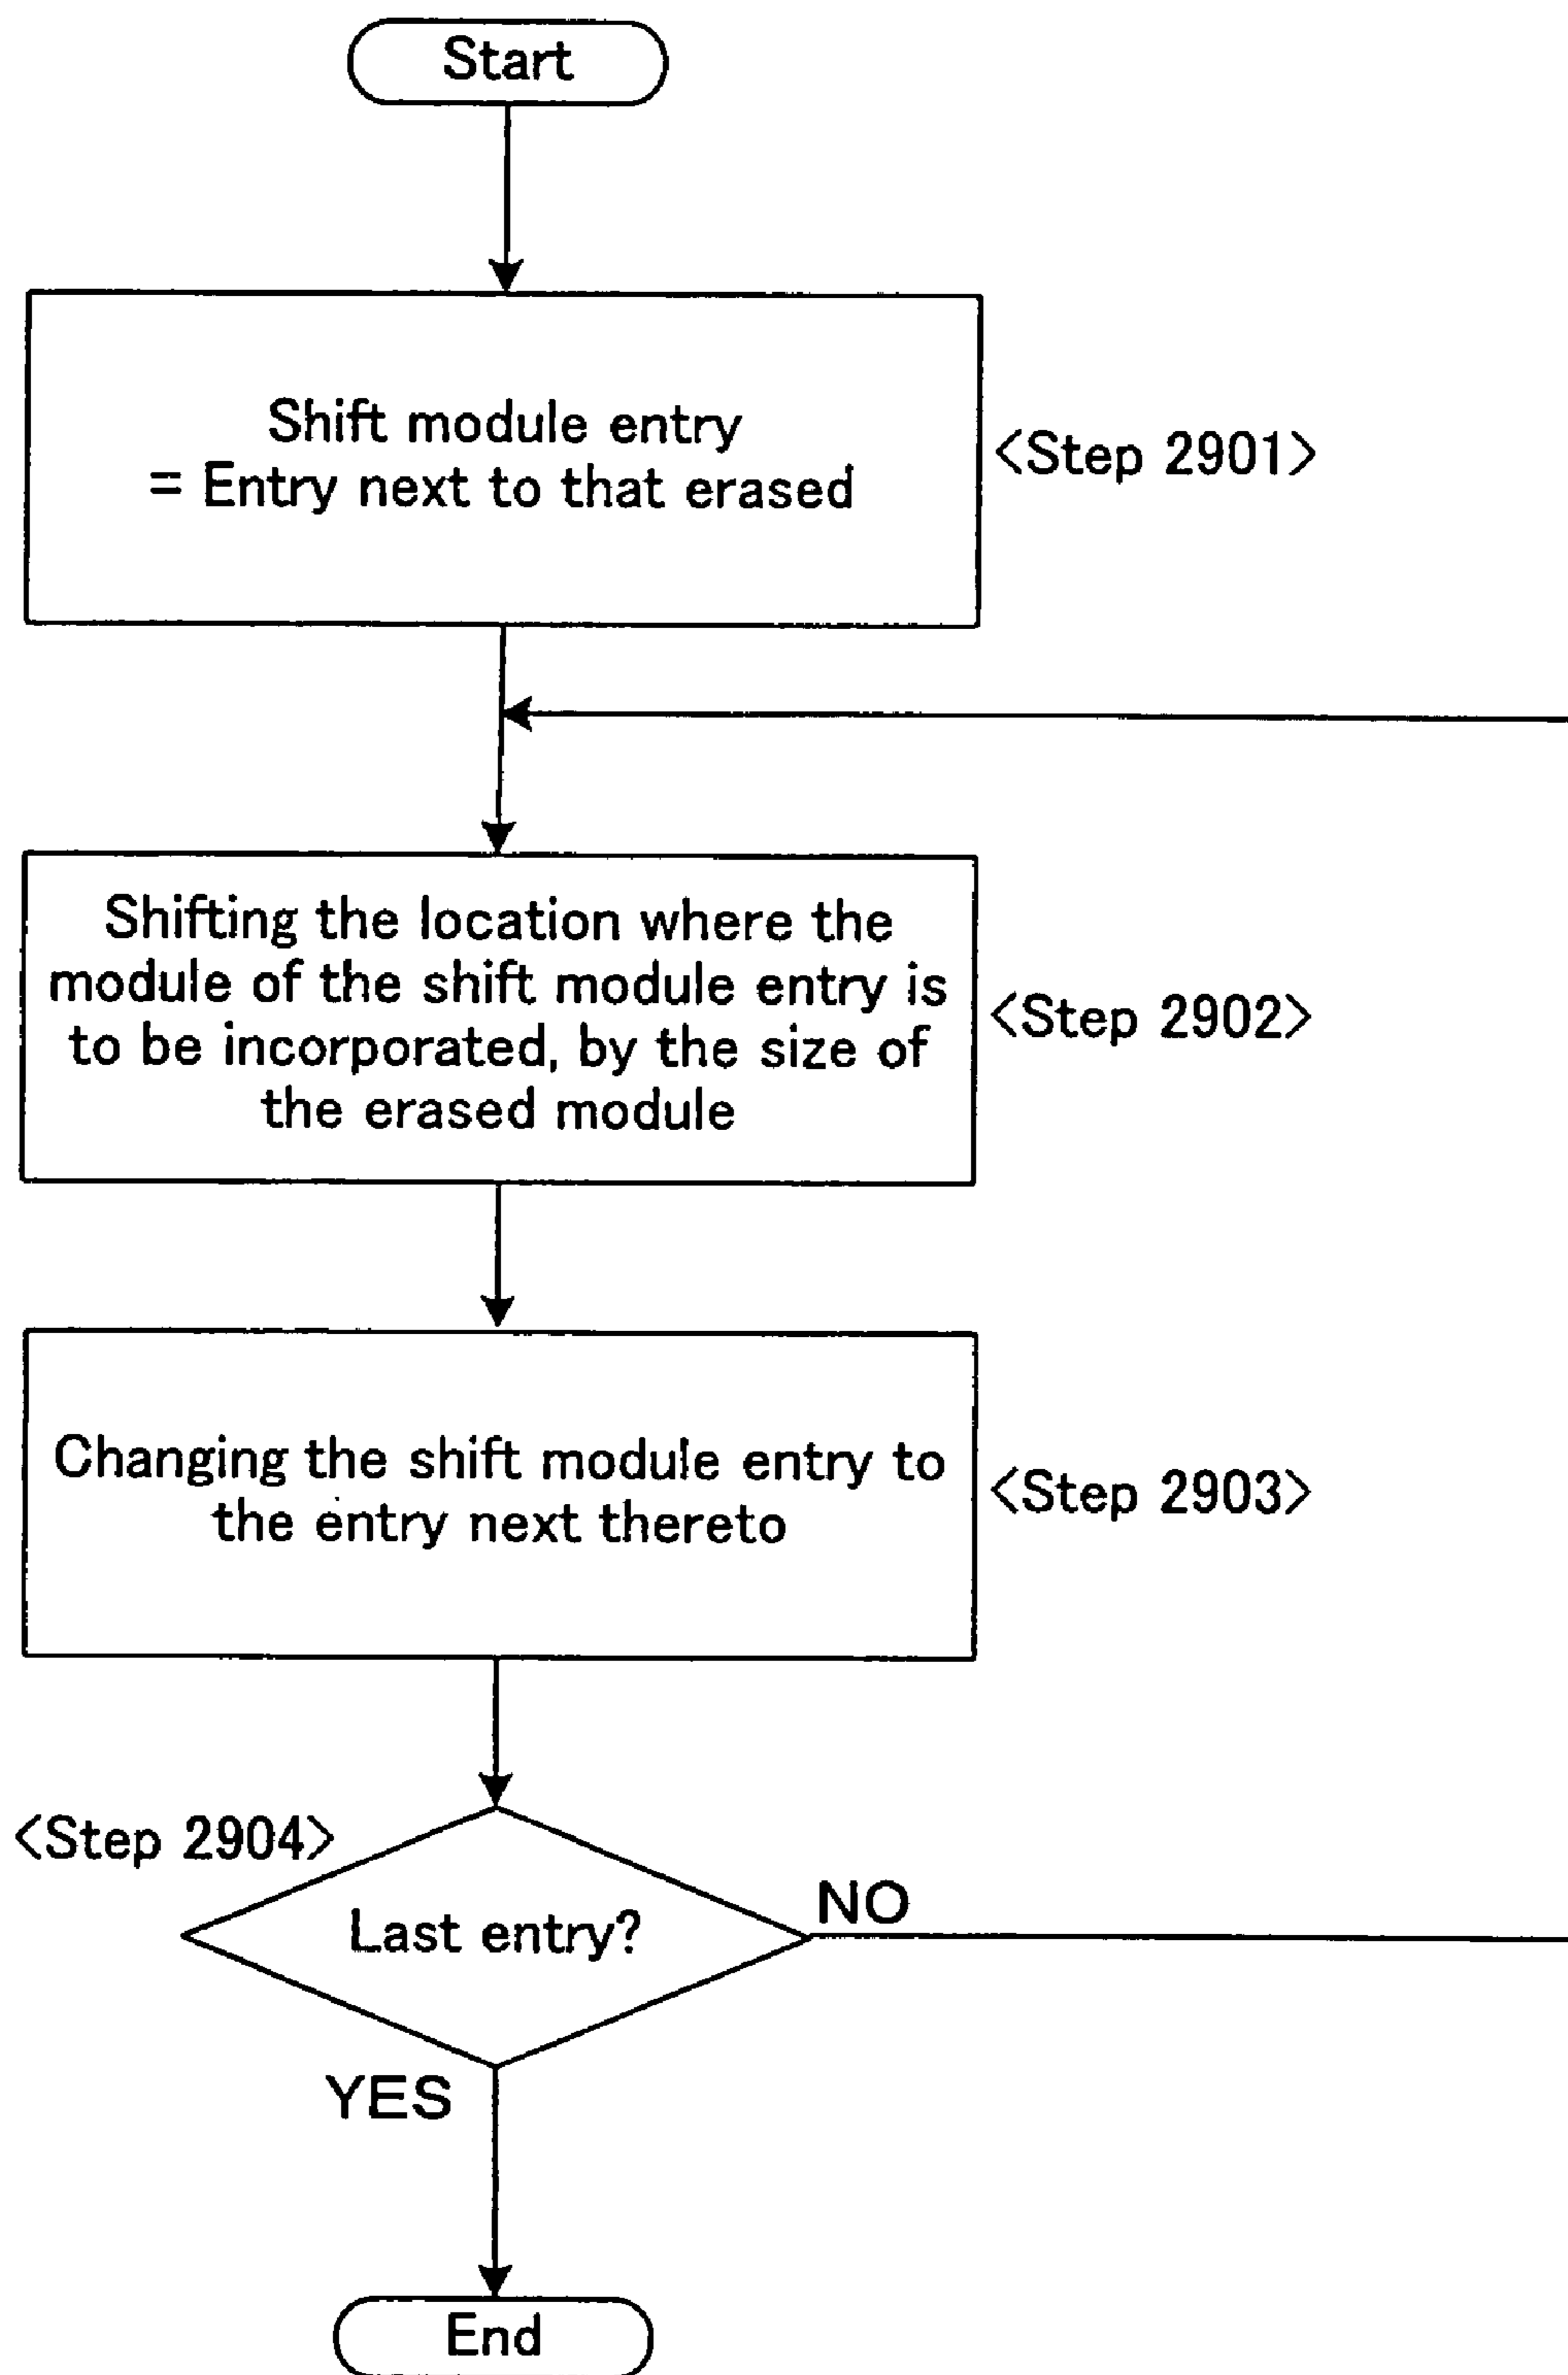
Start

Shift module entry
= Entry next to that erased

<Step 2901>

Shifting the location where the module of the shift module entry is to be incorporated, by the size of the erased module

<Step 2902>

Changing the shift module entry to the entry next thereto

<Step 2903>

<Step 2904>

Last entry?

NO

YES

End